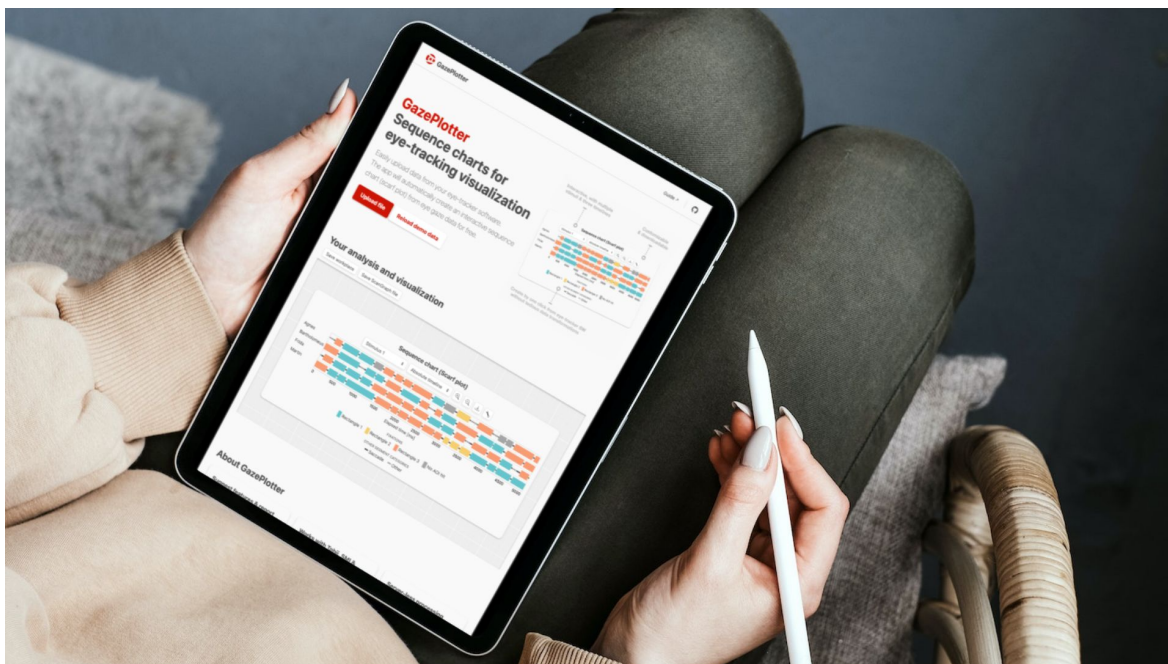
GazePlotter

GazePlotter
Sequence charts for eye-tracking visualization

Easily upload data from your eye-tracker software. The app will automatically create an interactive sequence chart (scarf plot) from eye gaze data for free.

Upload file
Reload demo data

Guide

Your analysis and visualization

Sequence chart (Scarf plot)

About GazePlotter

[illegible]